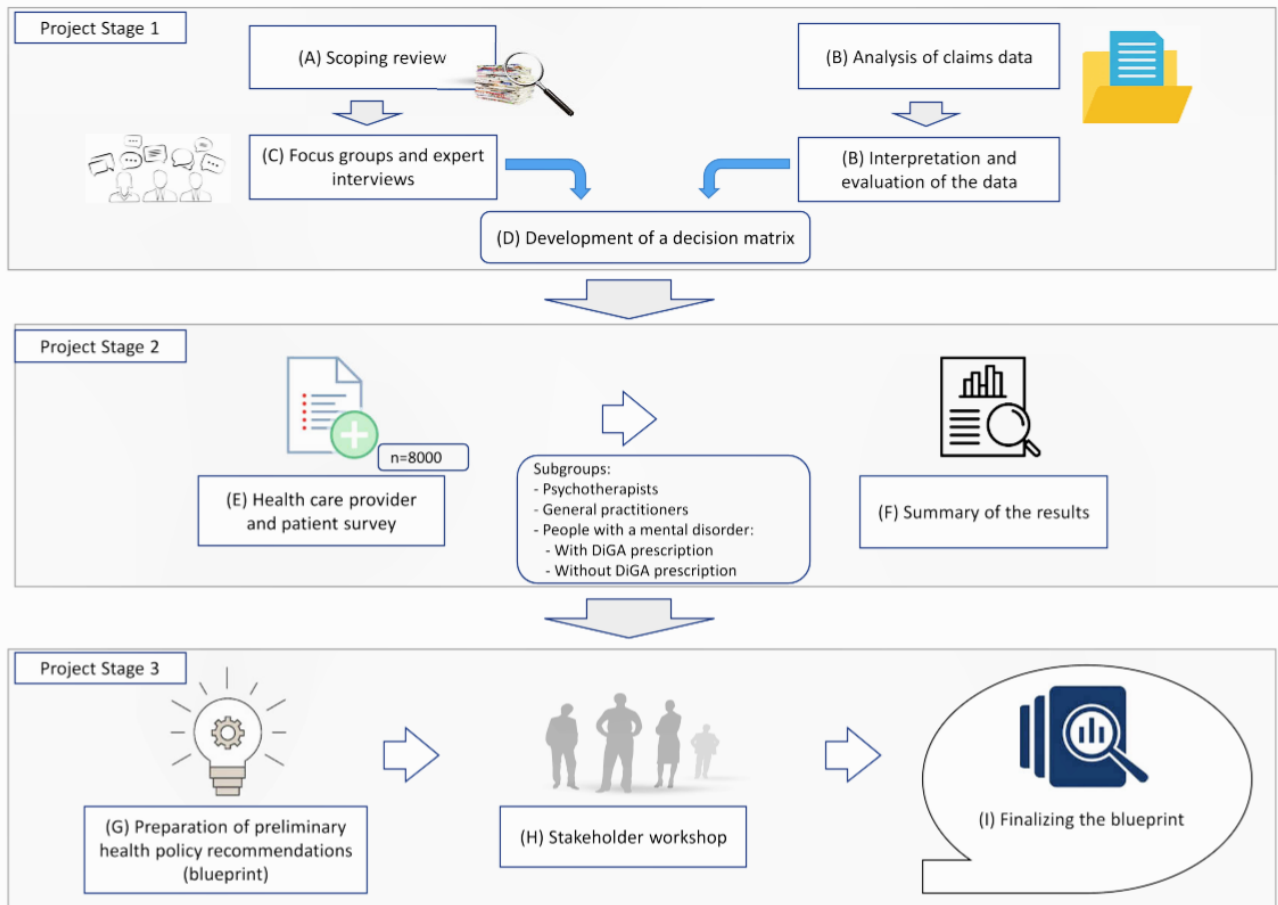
Project Stage 1

(A) Scoping review

(B) Analysis of claims data

(C) Focus groups and expert interviews

(B) Interpretation and evaluation of the data

(D) Development of a decision matrix

Project Stage 2

n=8000

(E) Health care provider and patient survey

Subgroups:
- Psychotherapists
- General practitioners
- People with a mental disorder:
- With DiGA prescription
- Without DiGA prescription

(F) Summary of the results

Project Stage 3

(G) Preparation of preliminary health policy recommendations (blueprint)

(H) Stakeholder workshop

(I) Finalizing the blueprint